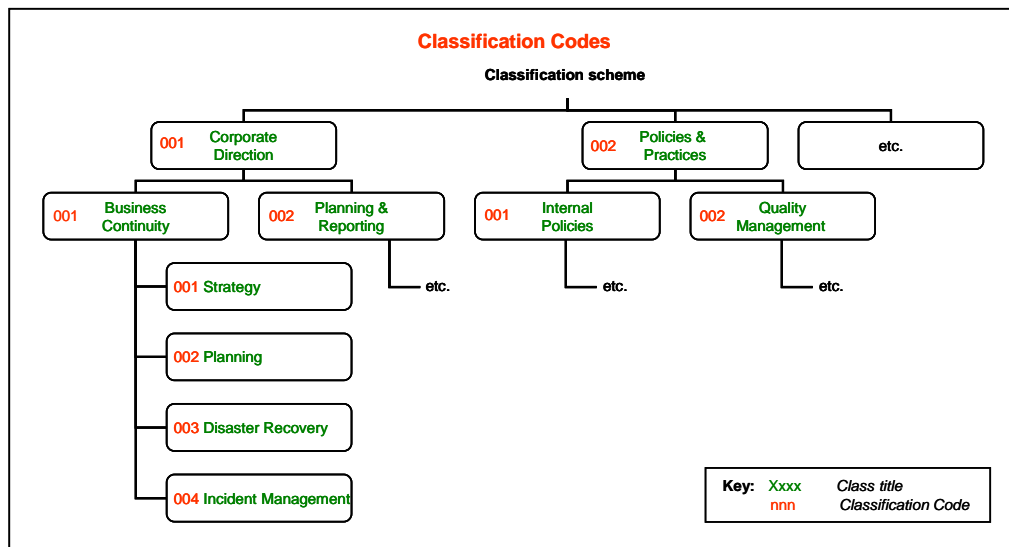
Classification Codes

Classification scheme

001 Corporate Direction

002 Policies & Practices

etc.

001 Business Continuity

002 Planning & Reporting

001 Internal Policies

002 Quality Management

001 Strategy

002 Planning

003 Disaster Recovery

004 Incident Management

etc.

etc.

etc.

Key: Xxxx Class title
nnn Classification Code